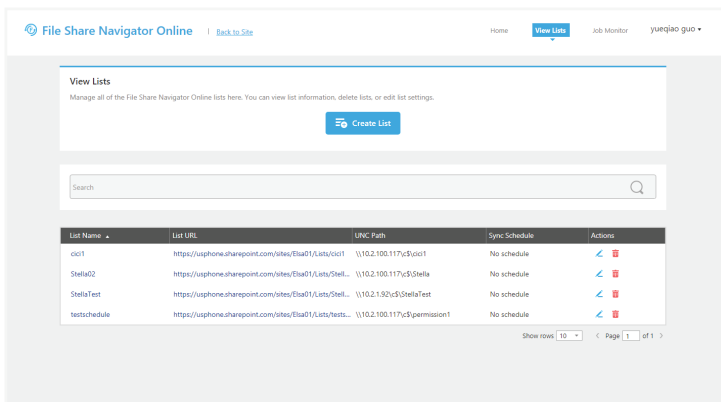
File Share Navigator Online | Back to Site

Home View Lists Job Monitor yueqiao guo ▾

View Lists

Manage all of the File Share Navigator Online lists here. You can view list information, delete lists, or edit list settings.

Create List

Search

| List Name ▲ | List URL | UNC Path | Sync Schedule | Actions |
|---|---|---|---|---|
| cici1 | https://usphone.sharepoint.com/sites/Elsa01/Lists/cici1 | \\10.2.100.117\c$\cici1 | No schedule | |
| Stella02 | https://usphone.sharepoint.com/sites/Elsa01/Lists/Stell... | \\10.2.100.117\c$\Stella | No schedule | |
| StellaTest | https://usphone.sharepoint.com/sites/Elsa01/Lists/Stell... | \\10.2.1.92\c$\StellaTest | No schedule | |
| testschedule | https://usphone.sharepoint.com/sites/Elsa01/Lists/tests... | \\10.2.100.117\c$\permission1 | No schedule | |

Show rows 10 < Page 1 of 1 >